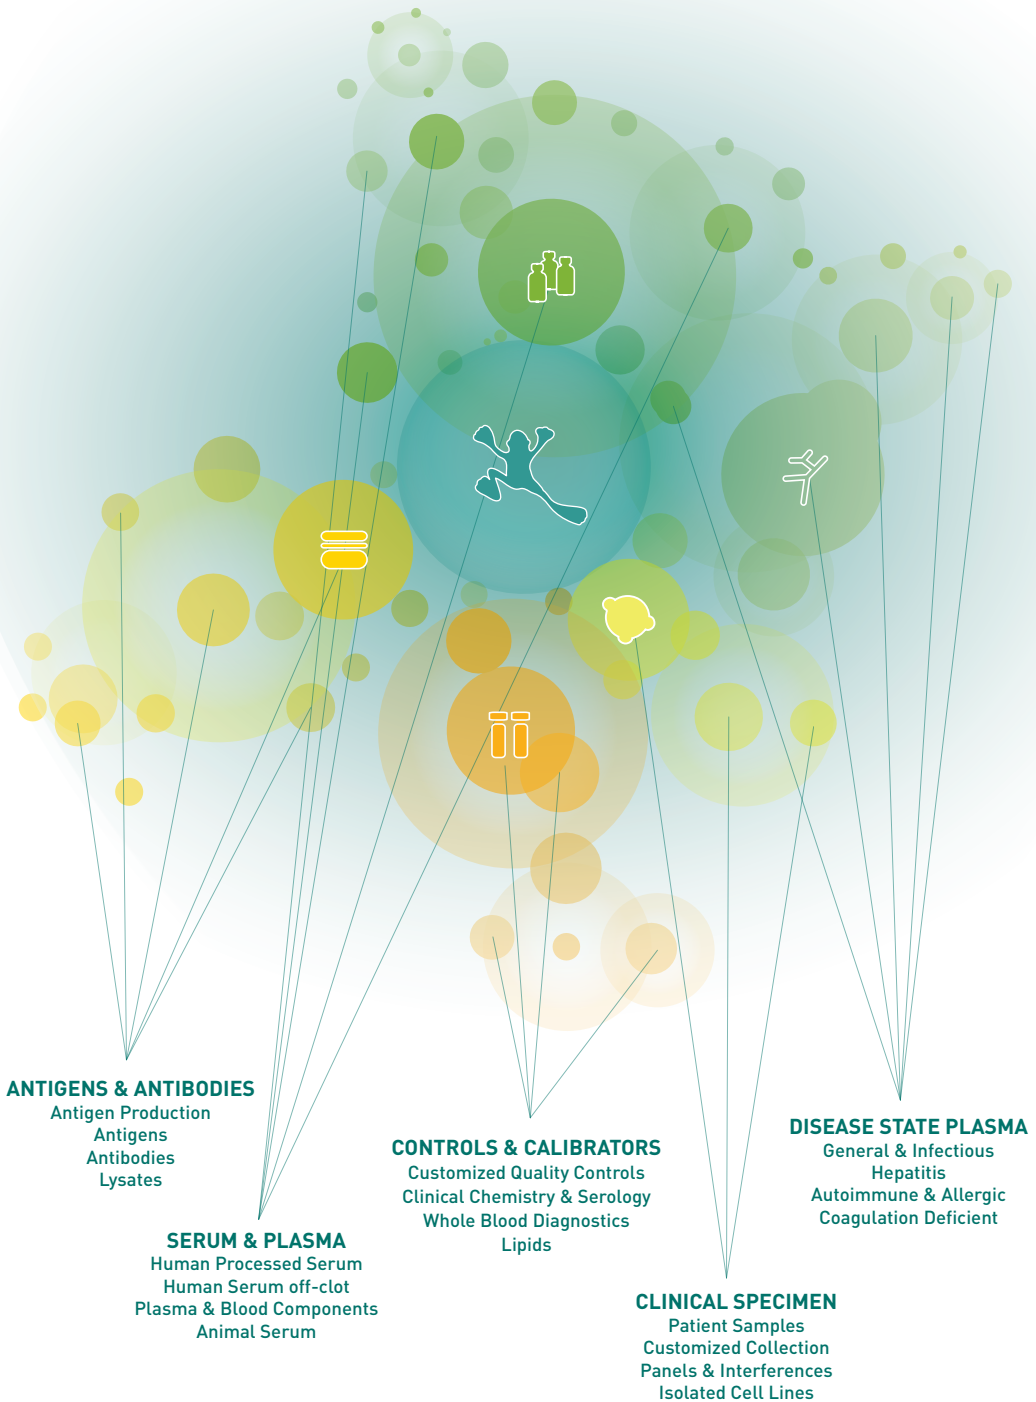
ANTIGENS & ANTIBODIES
Antigen Production
Antigens
Antibodies
Lysates

SERUM & PLASMA
Human Processed Serum
Human Serum off-clot
Plasma & Blood Components
Animal Serum

CONTROLS & CALIBRATORS
Customized Quality Controls
Clinical Chemistry & Serology
Whole Blood Diagnostics
Lipids

DISEASE STATE PLASMA
General & Infectious
Hepatitis
Autoimmune & Allergic
Coagulation Deficient

CLINICAL SPECIMEN
Patient Samples
Customized Collection
Panels & Interferences
Isolated Cell Lines